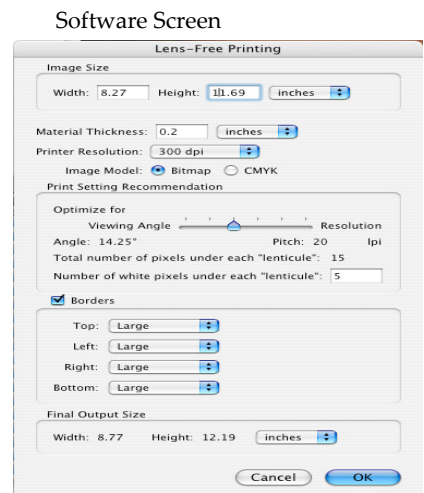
Software Screen

Lens-Free Printing

Image Size

Width: 8.27 Height: 11.69 inches

Material Thickness: 0.2 inches

Printer Resolution: 300 dpi

Image Model: Bitmap CMYK

Print Setting Recommendation

Optimize for

Viewing Angle Resolution

Angle: 14.25° Pitch: 20 lpi

Total number of pixels under each "lenticule": 15

Number of white pixels under each "lenticule": 5

Borders

Top: Large

Left: Large

Right: Large

Bottom: Large

Final Output Size

Width: 8.77 Height: 12.19 inches

Cancel OK